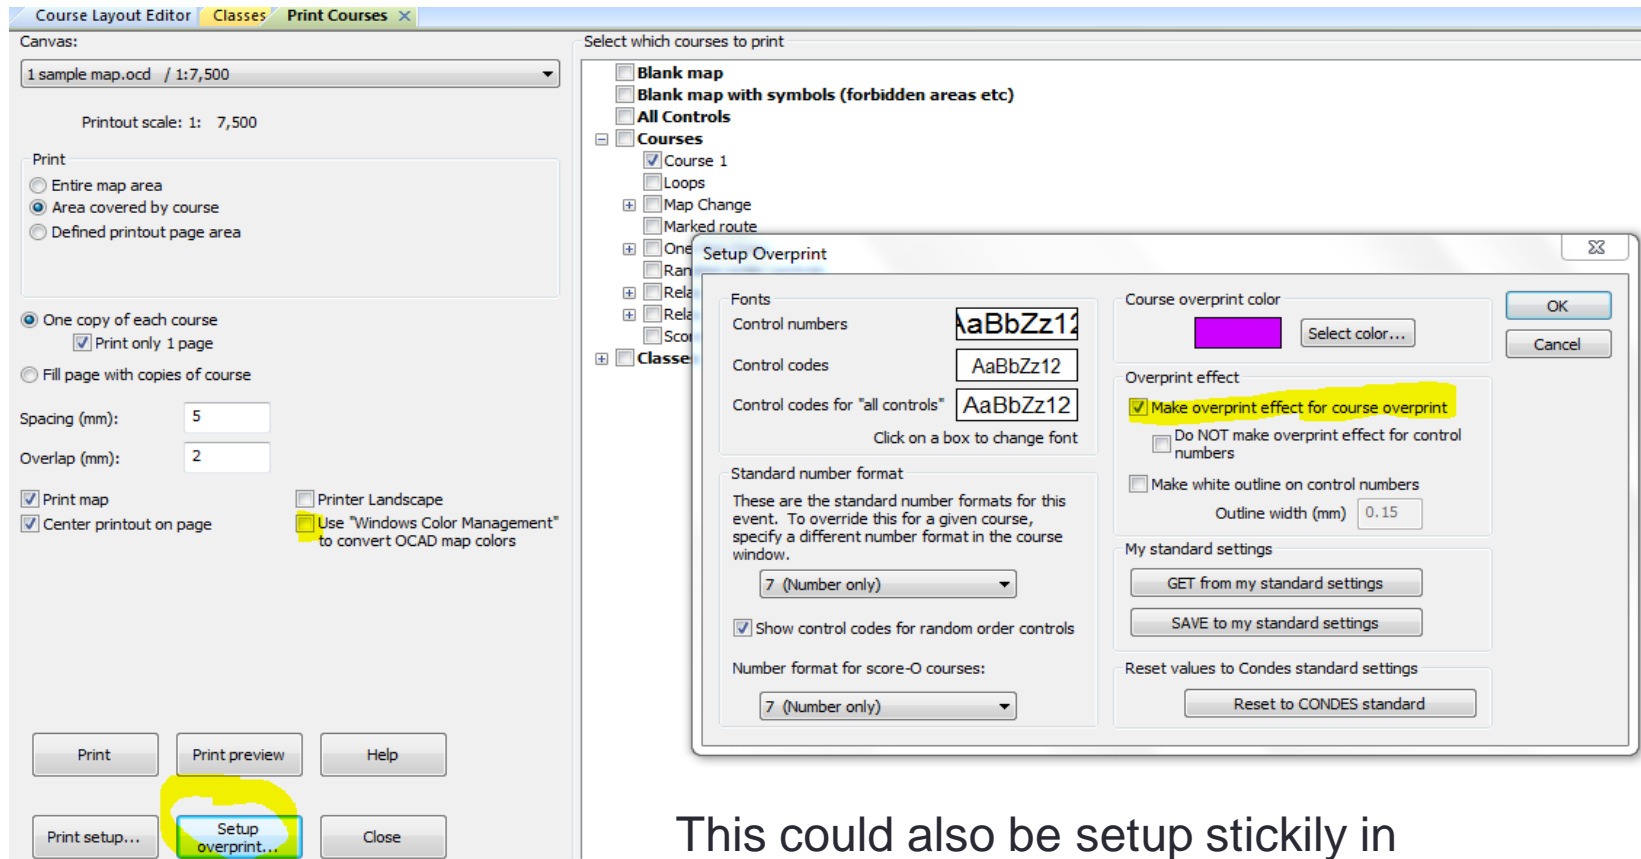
Course Layout Editor | Classes | Print Courses ×

Canvas:

1 sample map.ocd / 1:7,500

Printout scale: 1: 7,500

Print
Entire map area
Area covered by course
Defined printout page area

One copy of each course
Print only 1 page
Fill page with copies of course

Spacing (mm): 5

Overlap (mm): 2

Print map
Center printout on page
Printer Landscape
Use "Windows Color Management" to convert OCAD map colors

Print | Print preview | Help

Print setup... | Setup overprint... | Close

Select which courses to print

Blank map
Blank map with symbols (forbidden areas etc)
All Controls
Courses
Course 1
Loops
Map Change
Marked route
One
Ran
Rela
Rela
Sco
Classe

Setup Overprint

Fonts
Control numbers AaBbZz12
Control codes AaBbZz12
Control codes for "all controls" AaBbZz12
Click on a box to change font

Standard number format
These are the standard number formats for this event. To override this for a given course, specify a different number format in the course window.
7 (Number only)
Show control codes for random order controls
Number format for score-O courses:
7 (Number only)

Course overprint color
Select color...

Overprint effect
Make overprint effect for course overprint
Do NOT make overprint effect for control numbers
Make white outline on control numbers
Outline width (mm) 0.15

My standard settings
GET from my standard settings
SAVE to my standard settings

Reset values to Condes standard settings
Reset to CONDES standard

OK
Cancel

This could also be setup stickily in